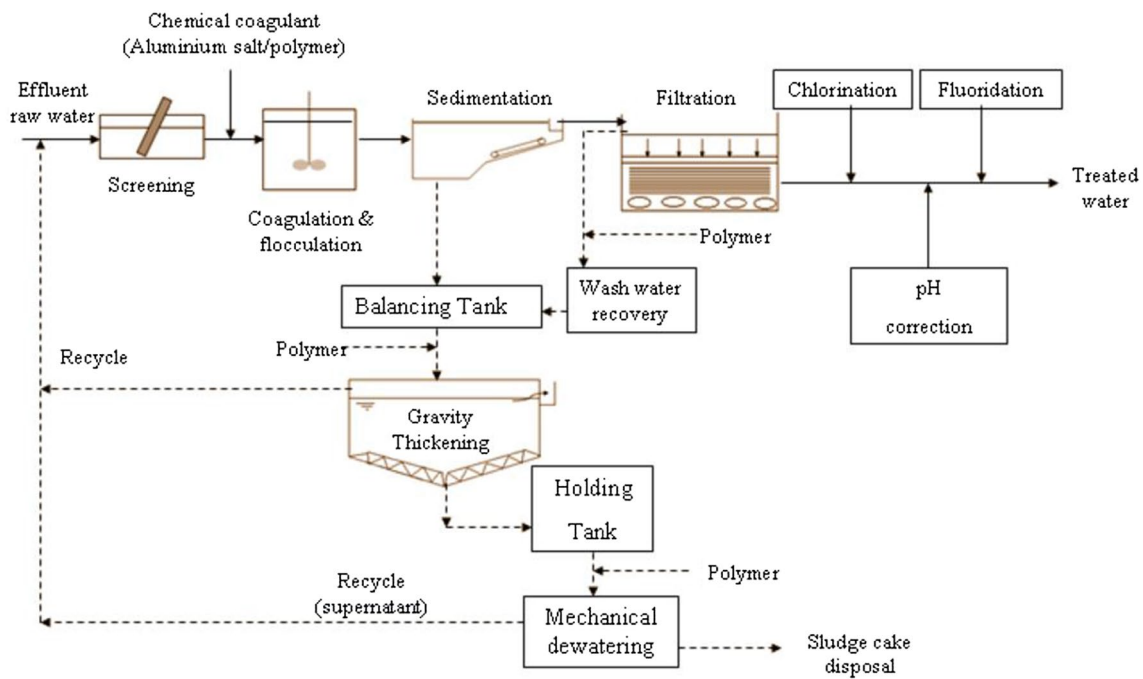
Chemical coagulant
(Aluminium salt/polymer)

Effluent
raw water

Screening

Coagulation &
flocculation

Sedimentation

Filtration

Chlorination

Fluoridation

Treated
water

Polymer

Balancing Tank

Wash water
recovery

pH
correction

Recycle

Polymer

Gravity
Thickening

Holding
Tank

Polymer

Recycle
(supernatant)

Mechanical
dewatering

Sludge cake
disposal